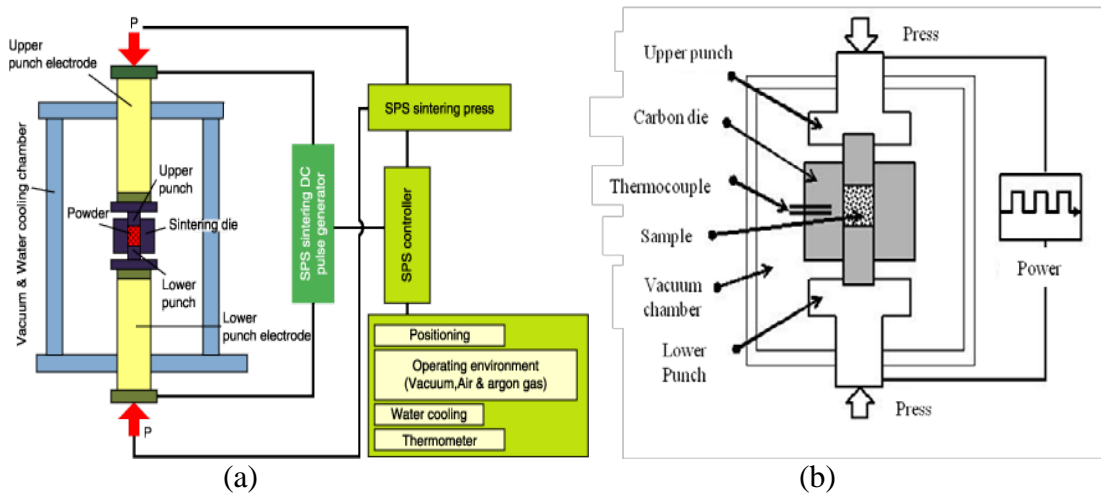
P

Upper punch electrode

Vacuum & Water cooling chamber

Upper punch

Powder

Sintering die

Lower punch

Lower punch electrode

P

SPS sintering DC pulse generator

SPS sintering press

SPS controller

Positioning

Operating environment (Vacuum,Air & argon gas)

Water cooling

Thermometer

(a)

Press

Upper punch

Carbon die

Thermocouple

Sample

Vacuum chamber

Lower Punch

Press

Power

(b)